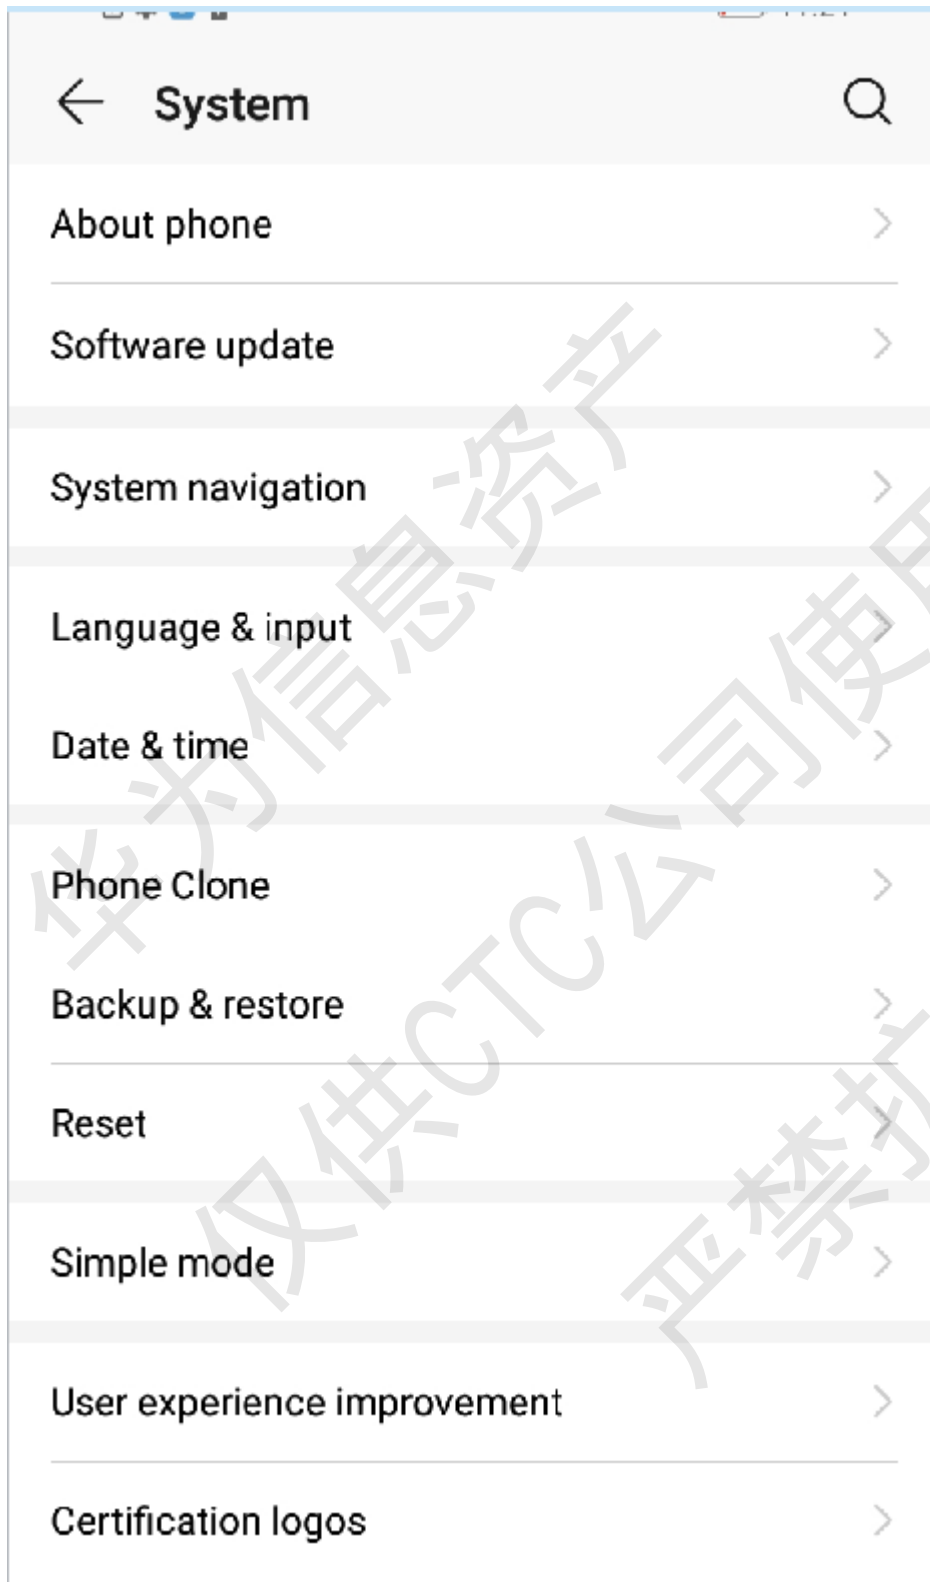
System

About phone

Software update

System navigation

Language & input

Date & time

Phone Clone

Backup & restore

Reset

Simple mode

User experience improvement

Certification logos

华为信息资产
仅供CTC公司使用
严禁扩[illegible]